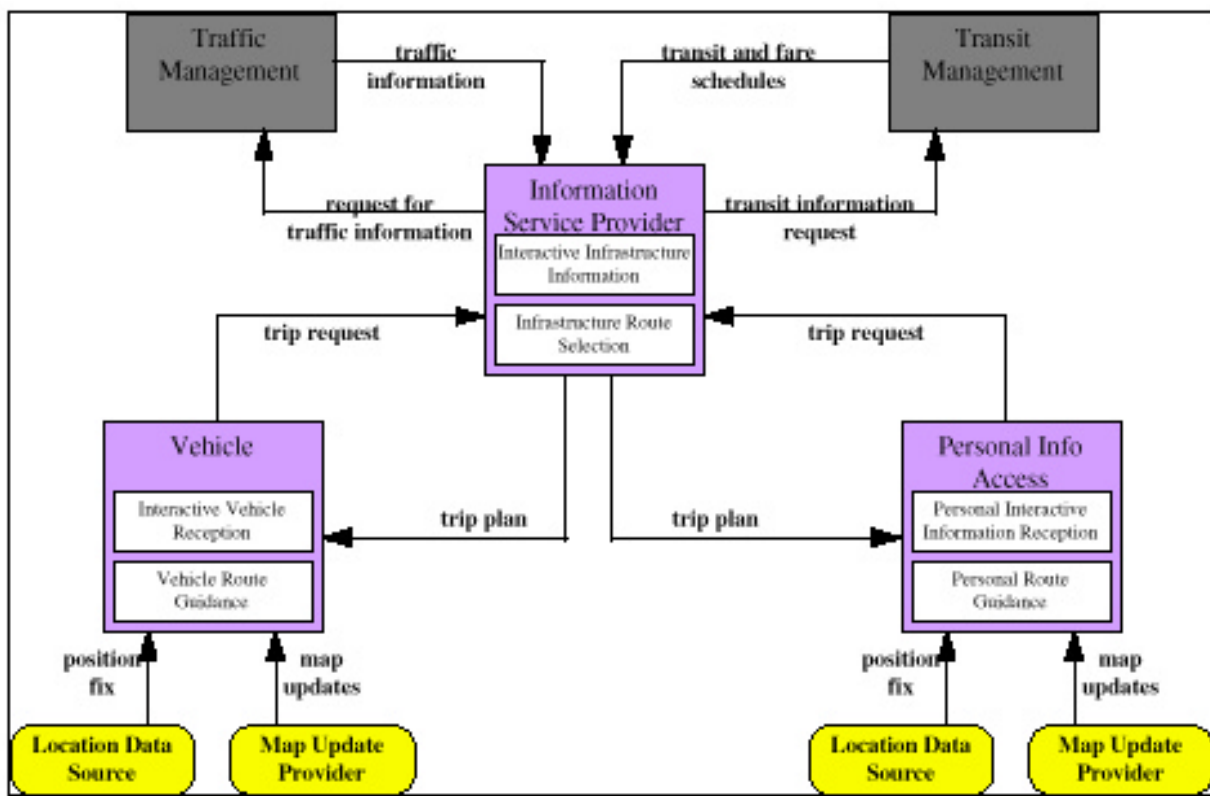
Traffic Management

traffic information

transit and fare schedules

Transit Management

request for traffic information

Information Service Provider

Interactive Infrastructure Information

Infrastructure Route Selection

transit information request

trip request

trip request

Vehicle

Interactive Vehicle Reception

Vehicle Route Guidance

trip plan

trip plan

Personal Info Access

Personal Interactive Information Reception

Personal Route Guidance

position fix

map updates

position fix

map updates

Location Data Source

Map Update Provider

Location Data Source

Map Update Provider